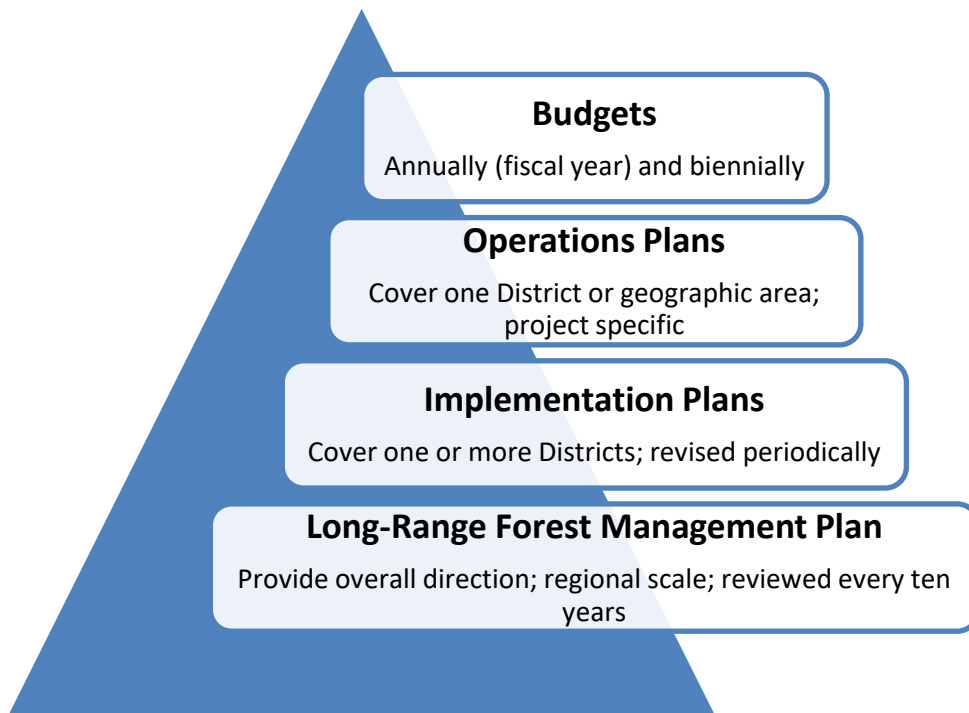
Budgets

Annually (fiscal year) and biennially

Operations Plans

Cover one District or geographic area; project specific

Implementation Plans

Cover one or more Districts; revised periodically

Long-Range Forest Management Plan

Provide overall direction; regional scale; reviewed every ten years